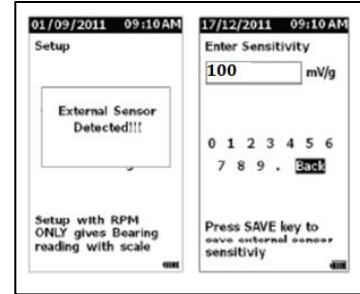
01/09/2011 09:10AM
Setup

External Sensor Detected!!!

Setup with RPM ONLY gives Bearing reading with scale

17/12/2011 09:10AM
Enter Sensitivity
100 mV/g

0 1 2 3 4 5 6
7 8 9 . Back

Press SAVE key to save external sensor sensitiviy